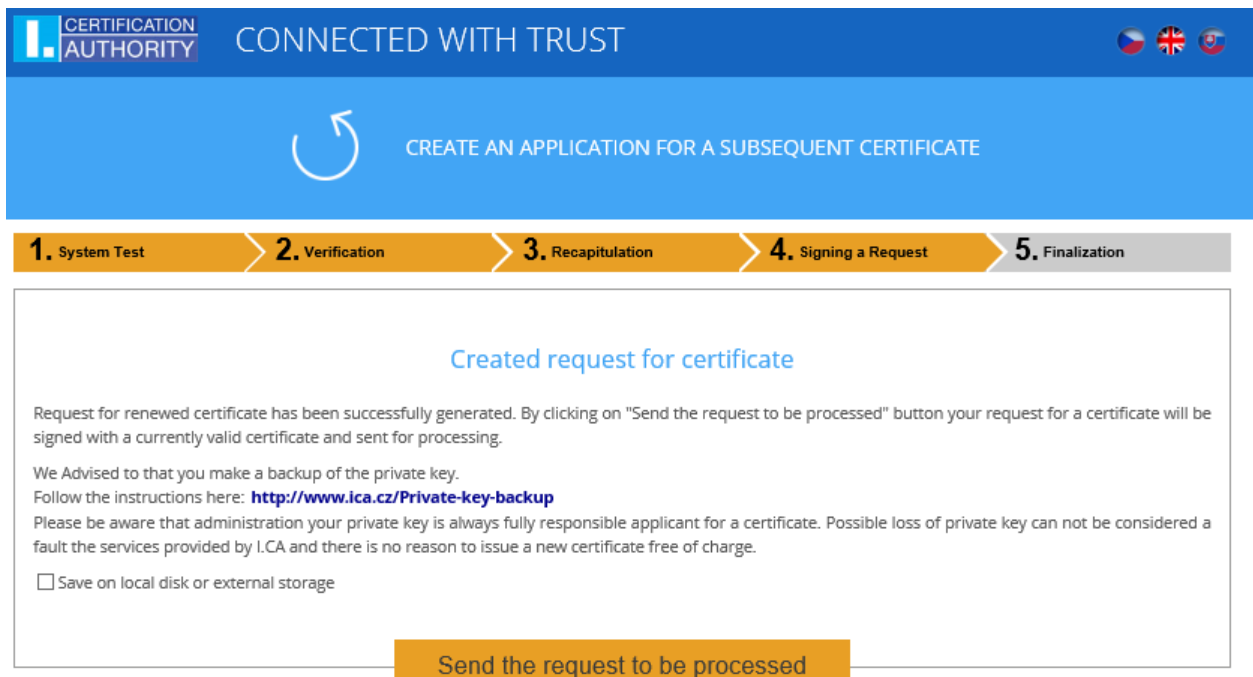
I. CERTIFICATION AUTHORITY

CONNECTED WITH TRUST

CREATE AN APPLICATION FOR A SUBSEQUENT CERTIFICATE

1. System Test
2. Verification
3. Recapitulation
4. Signing a Request
5. Finalization

Created request for certificate

Request for renewed certificate has been successfully generated. By clicking on "Send the request to be processed" button your request for a certificate will be signed with a currently valid certificate and sent for processing.

We Advised to that you make a backup of the private key.
Follow the instructions here: http://www.ica.cz/Private-key-backup
Please be aware that administration your private key is always fully responsible applicant for a certificate. Possible loss of private key can not be considered a fault the services provided by I.CA and there is no reason to issue a new certificate free of charge.

Save on local disk or external storage

Send the request to be processed